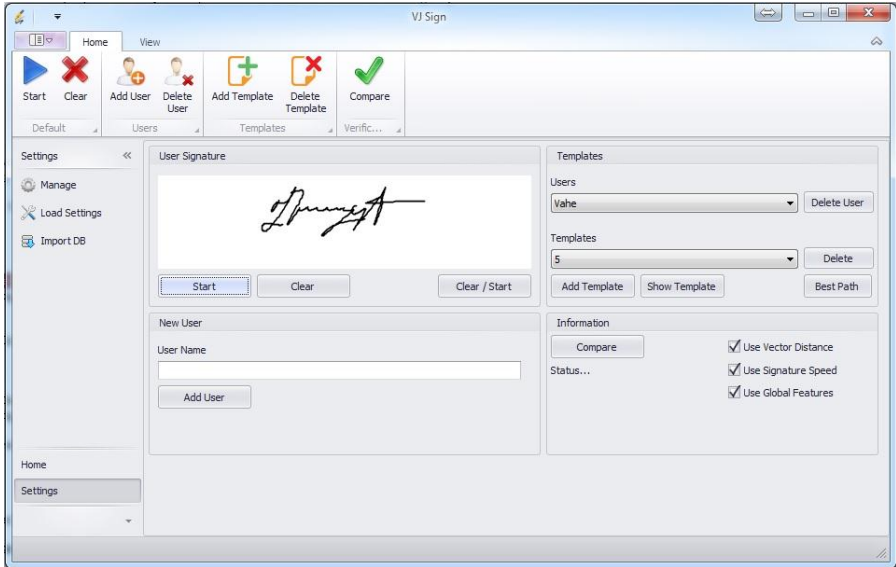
VJ Sign

Home View

Start Clear
Default

Add User Delete User
Users

Add Template Delete Template
Templates

Compare
Verific...

Settings «
Manage
Load Settings
Import DB

Home
Settings

User Signature

Start Clear Clear / Start

New User
User Name
Add User

Templates
Users
Vahe
Delete User
Templates
5
Delete
Add Template Show Template Best Path

Information
Compare
Status...
Use Vector Distance
Use Signature Speed
Use Global Features